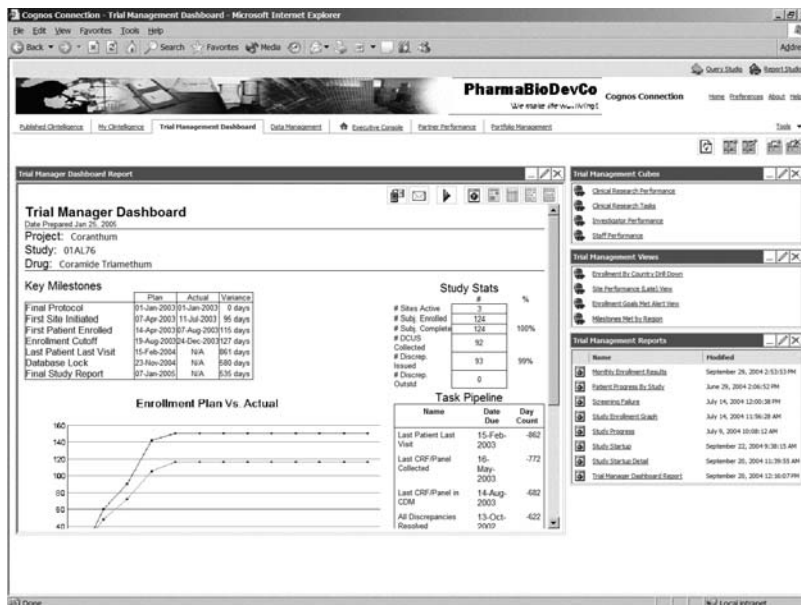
Cognos Connection - Trial Management Dashboard - Microsoft Internet Explorer

File Edit View Favorites Tools Help

Back Search Favorites Media

Addre

Query Studio Report Studio

PharmaBioDevCo
We make life worth living!

Cognos Connection

Home Preferences About Help

Published CI/Intelligence | My CI/Intelligence | Trial Management Dashboard | Data Management | Executive Console | Partner Performance | Portfolio Management

Tools

Trial Manager Dashboard Report

Trial Manager Dashboard
Date Prepared Jan 25, 2005

Project: Coranthum
Study: 01AL76
Drug: Coramide Triamethum

Key Milestones

| | Plan | Actual | Variance |
|---|---|---|---|
| Final Protocol | 01-Jan-2003 | 01-Jan-2003 | 0 days |
| First Site Initiated | 07-Apr-2003 | 11-Jul-2003 | 95 days |
| First Patient Enrolled | 14-Apr-2003 | 07-Aug-2003 | 115 days |
| Enrollment Cutoff | 19-Aug-2003 | 24-Dec-2003 | 127 days |
| Last Patient Last Visit | 15-Feb-2004 | N/A | 861 days |
| Database Lock | 23-Nov-2004 | N/A | 680 days |
| Final Study Report | 07-Jan-2005 | N/A | 635 days |

Study Stats

| | # | % |
|---|---|---|
| # Sites Active | 3 | |
| # Subj. Enrolled | 124 | |
| # Subj. Complete | 124 | 100% |
| # DCUS Collected | 92 | |
| # Discrep. Issued | 93 | 99% |
| # Discrep. Outstd | 0 | |

Enrollment Plan Vs. Actual

160
140
120
100
80
60
40

Task Pipeline

| Name | Date Due | Day Count |
|---|---|---|
| Last Patient Last Visit | 15-Feb-2003 | -862 |
| Last CRF/Panel Collected | 16-May-2003 | -772 |
| Last CRF/Panel in CDM | 14-Aug-2003 | -682 |
| All Discrepancies Resolved | 13-Oct-2002 | -622 |

Trial Management Cubes

Clinical Research Performance
Clinical Research Tasks
Investigator Performance
Staff Performance

Trial Management Views

Enrollment By Country Drill Down
Site Performance (Late) View
Enrollment Goals Met Alert View
Milestones Met by Region

Trial Management Reports

| Name | Modified |
|---|---|
| Monthly Enrollment Results | September 29, 2004 2:53:53 PM |
| Patient Progress By Study | June 29, 2004 2:06:52 PM |
| Screening Failure | July 14, 2004 12:00:38 PM |
| Study Enrollment Graph | July 14, 2004 11:56:28 AM |
| Study Progress | July 9, 2004 10:08:12 AM |
| Study Startup | September 22, 2004 9:38:15 AM |
| Study Startup Detail | September 20, 2004 11:39:55 AM |
| Trial Manager Dashboard Report | September 28, 2004 12:16:07 PM |

Done

Local intranet